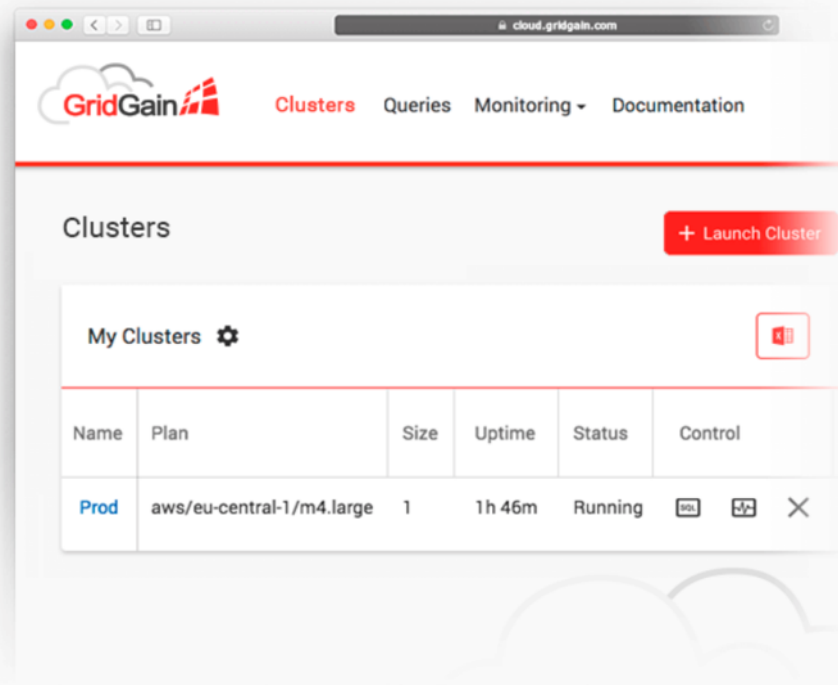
cloud.gridgain.com

GridGain

Clusters Queries Monitoring Documentation

Clusters

+ Launch Cluster

My Clusters

| Name | Plan | Size | Uptime | Status | Control |
|---|---|---|---|---|---|
| Prod | aws/eu-central-1/m4.large | 1 | 1h 46m | Running | SQL |